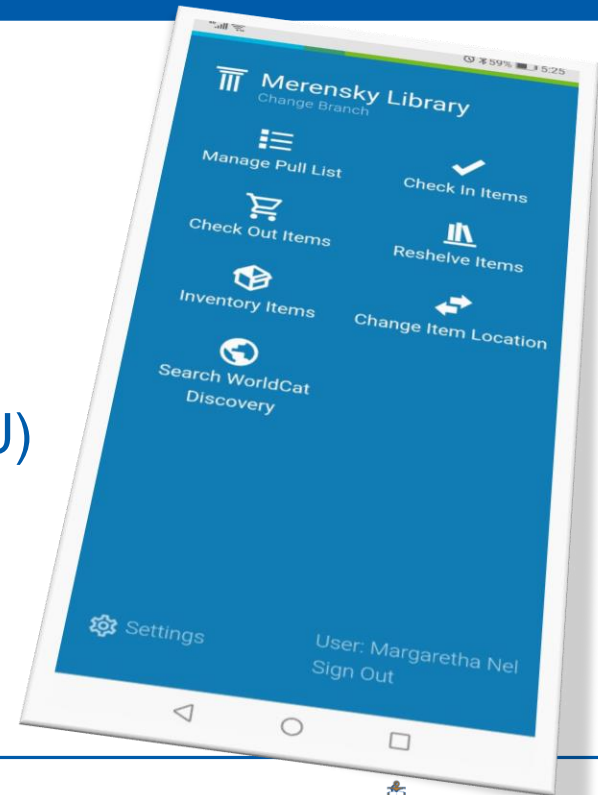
J)

59% 5:25

Merensky Library
Change Branch

Manage Pull List

Check In Items

Check Out Items

Reshelve Items

Inventory Items

Change Item Location

Search WorldCat Discovery

Settings

User: Margaretha Nel
Sign Out